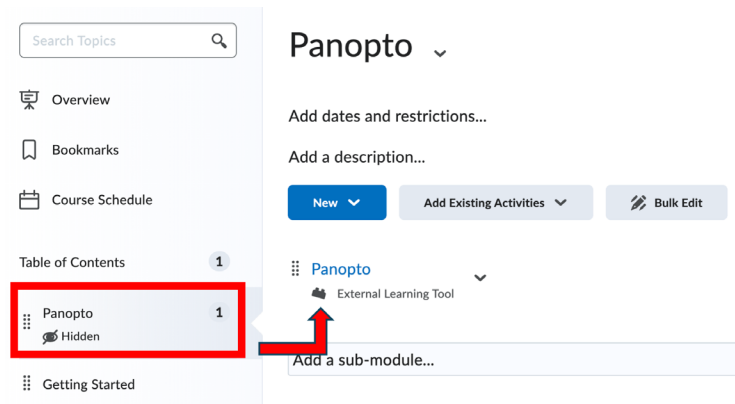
Search Topics

Overview

Bookmarks

Course Schedule

Table of Contents 1

Panopto 1
Hidden

Getting Started

Panopto

Add dates and restrictions...

Add a description...

New

Add Existing Activities

Bulk Edit

Panopto
External Learning Tool

Add a sub-module...